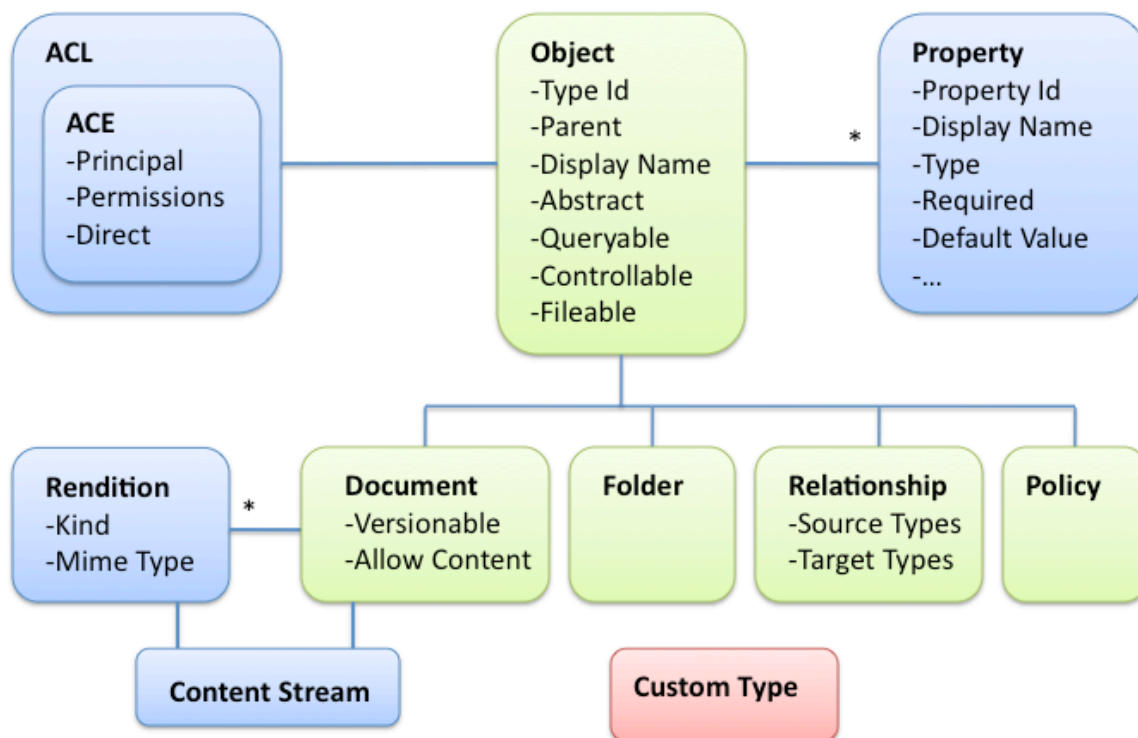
ACL

ACE
-Principal
-Permissions
-Direct

Object
-Type Id
-Parent
-Display Name
-Abstract
-Queryable
-Controllable
-Fileable

*

Property
-Property Id
-Display Name
-Type
-Required
-Default Value
-...

Rendition
-Kind
-Mime Type

*

Document
-Versionable
-Allow Content

Folder

Relationship
-Source Types
-Target Types

Policy

Content Stream

Custom Type